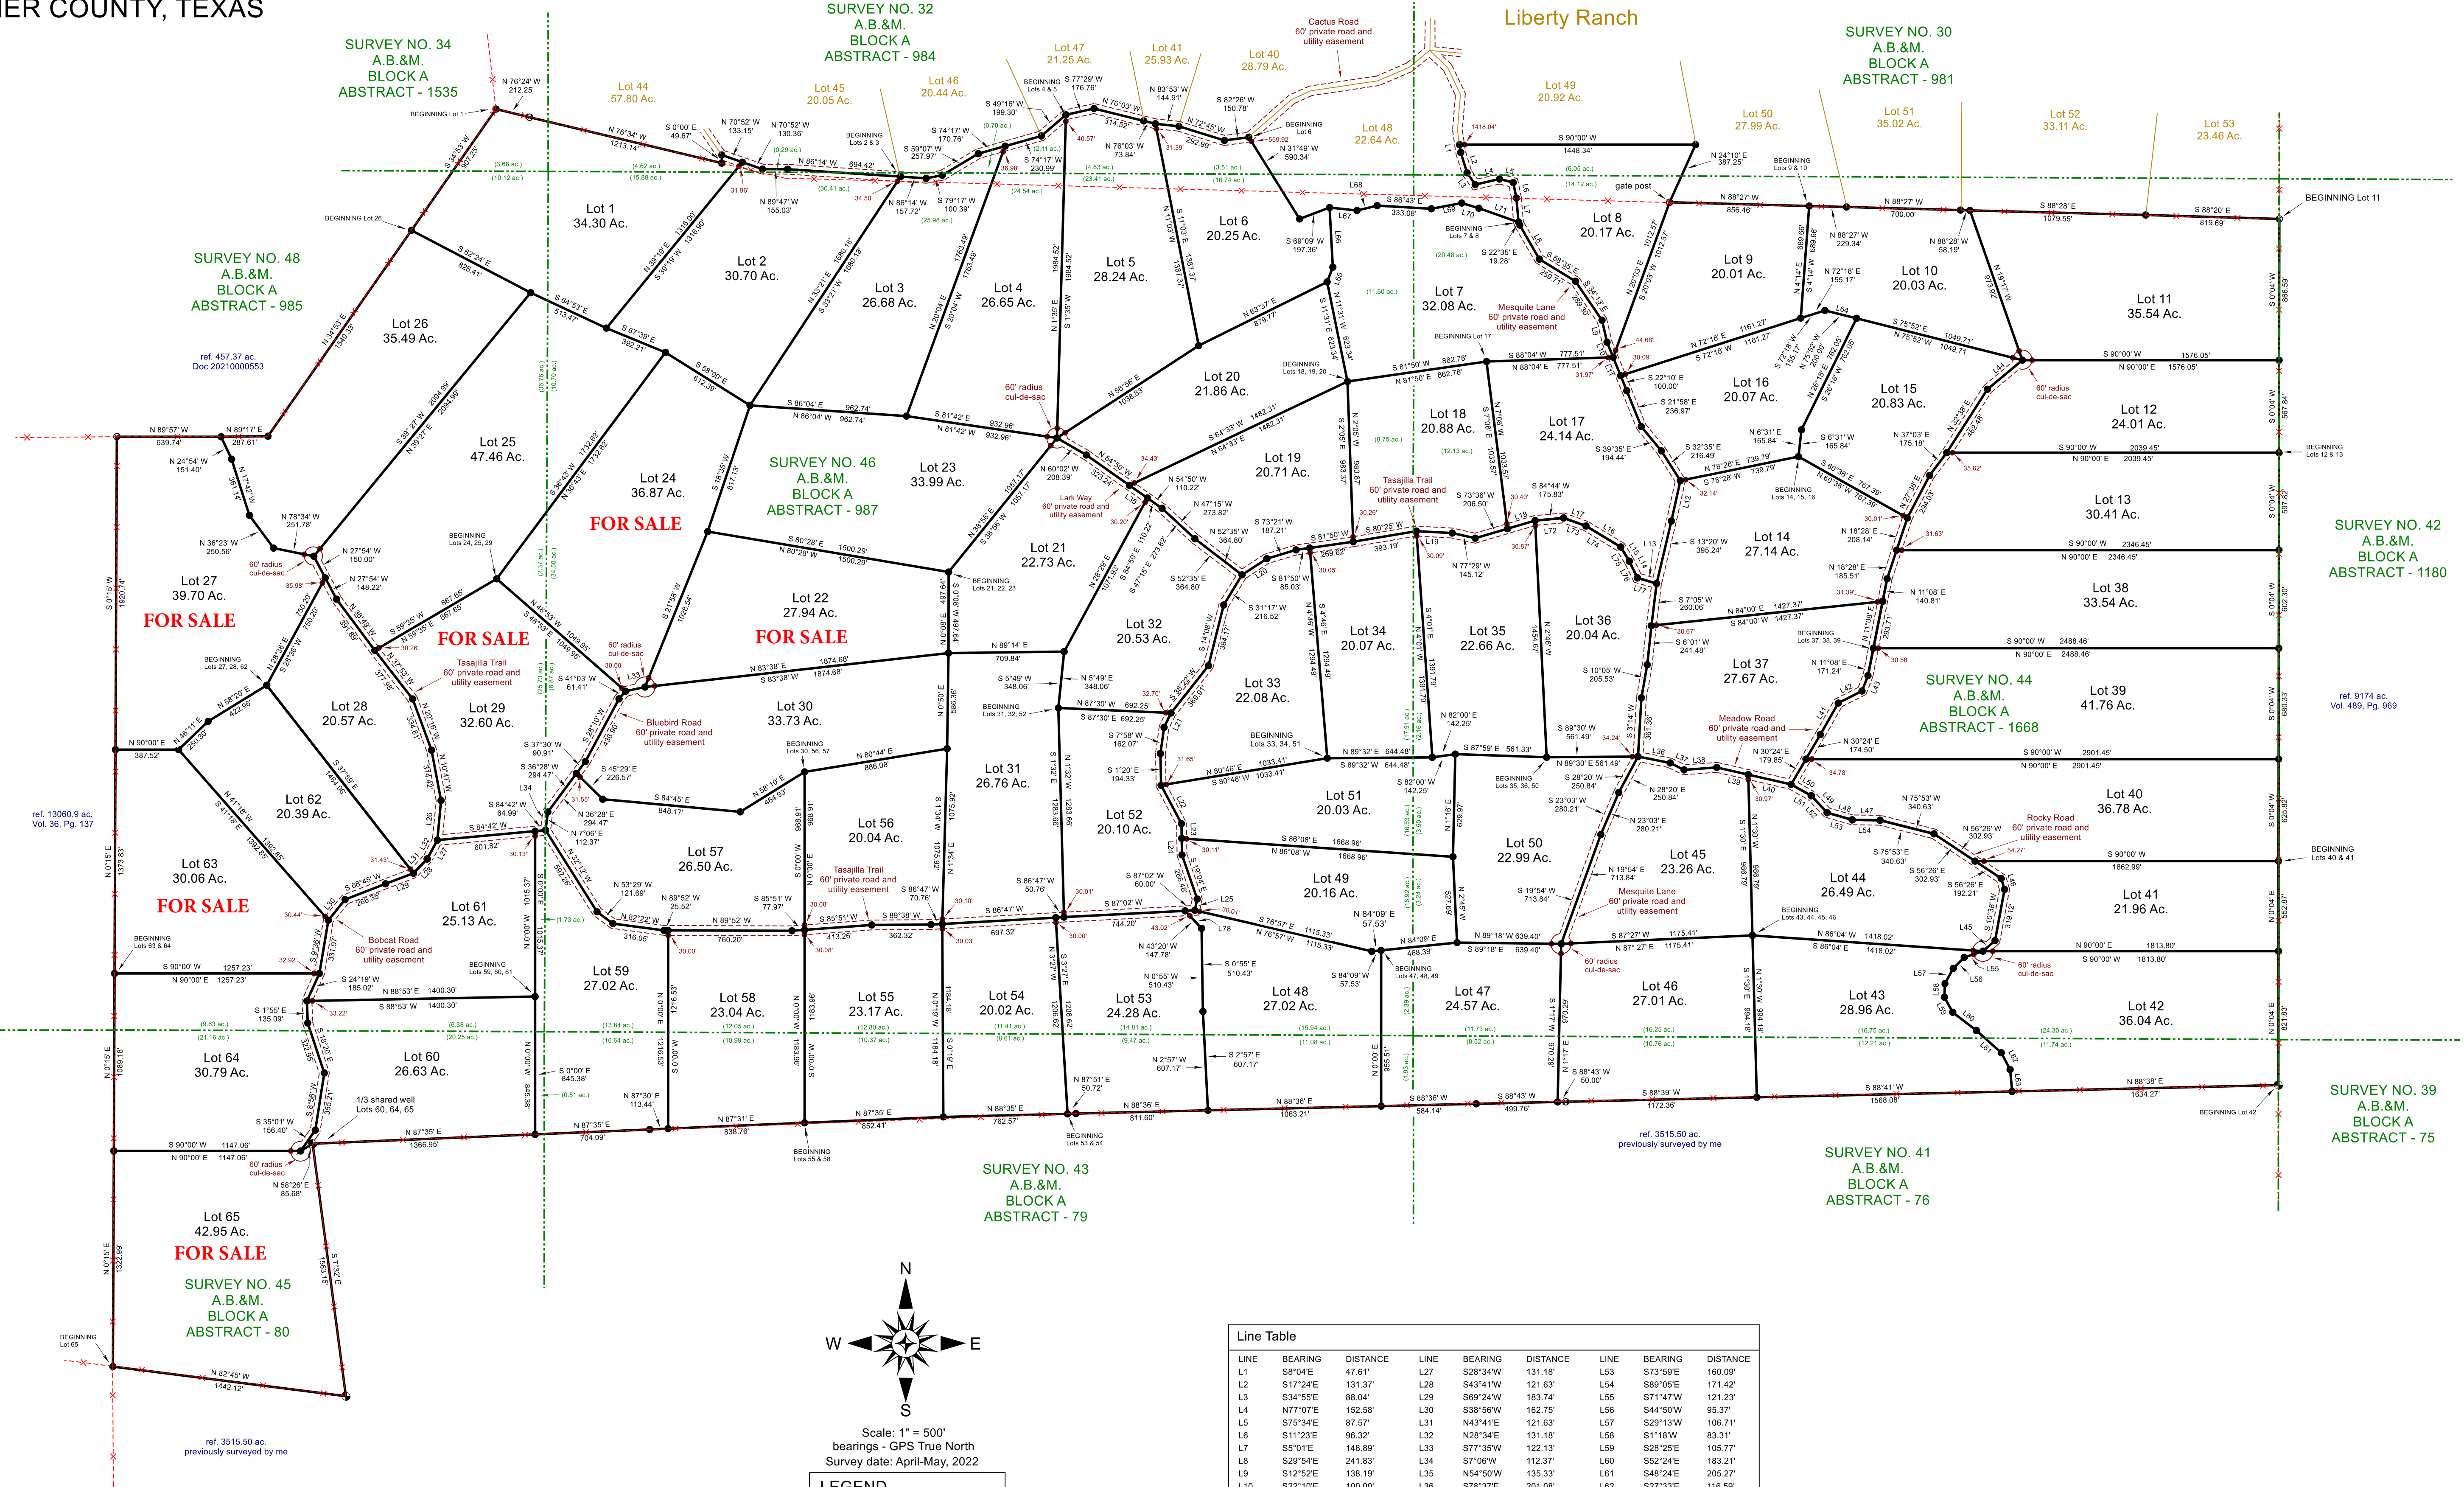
IER COUNTY, TEXAS

Liberty Ranch

SURVEY NO. 34
A.B.&M.
BLOCK A
ABSTRACT - 1535

SURVEY NO. 32
A.B.&M.
BLOCK A
ABSTRACT - 984

SURVEY NO. 30
A.B.&M.
BLOCK A
ABSTRACT - 981

SURVEY NO. 48
A.B.&M.
BLOCK A
ABSTRACT - 985

SURVEY NO. 46
A.B.&M.
BLOCK A
ABSTRACT - 987

SURVEY NO. 42
A.B.&M.
BLOCK A
ABSTRACT - 1180

SURVEY NO. 44
A.B.&M.
BLOCK A
ABSTRACT - 1668

SURVEY NO. 39
A.B.&M.
BLOCK A
ABSTRACT - 75

SURVEY NO. 43
A.B.&M.
BLOCK A
ABSTRACT - 79

SURVEY NO. 41
A.B.&M.
BLOCK A
ABSTRACT - 76

SURVEY NO. 45
A.B.&M.
BLOCK A
ABSTRACT - 80

Lot 44 57.80 Ac.
Lot 45 20.05 Ac.
Lot 46 20.44 Ac.
Lot 47 21.25 Ac.
Lot 41 25.93 Ac.
Lot 40 28.79 Ac.
Lot 48 22.64 Ac.
Lot 49 20.92 Ac.
Lot 50 27.99 Ac.
Lot 51 35.02 Ac.
Lot 52 33.11 Ac.
Lot 53 23.46 Ac.

Cactus Road
60' private road and utility easement

Lot 1 34.30 Ac.
Lot 2 30.70 Ac.
Lot 3 26.68 Ac.
Lot 4 26.65 Ac.
Lot 5 28.24 Ac.
Lot 6 20.25 Ac.
Lot 7 32.08 Ac.
Lot 8 20.17 Ac.
Lot 9 20.01 Ac.
Lot 10 20.03 Ac.
Lot 11 35.54 Ac.
Lot 12 24.01 Ac.
Lot 13 30.41 Ac.
Lot 14 27.14 Ac.
Lot 15 20.83 Ac.
Lot 16 20.07 Ac.
Lot 17 24.14 Ac.
Lot 18 20.88 Ac.
Lot 19 20.71 Ac.
Lot 20 21.86 Ac.
Lot 21 22.73 Ac.
Lot 22 27.94 Ac.
Lot 23 33.99 Ac.
Lot 24 36.87 Ac.
Lot 25 47.46 Ac.
Lot 26 35.49 Ac.
Lot 27 39.70 Ac.
Lot 28 20.57 Ac.
Lot 29 32.60 Ac.
Lot 30 33.73 Ac.
Lot 31 26.76 Ac.
Lot 32 20.53 Ac.
Lot 33 22.08 Ac.
Lot 34 20.07 Ac.
Lot 35 22.66 Ac.
Lot 36 20.04 Ac.
Lot 37 27.67 Ac.
Lot 38 33.54 Ac.
Lot 39 41.76 Ac.
Lot 40 36.78 Ac.
Lot 41 21.96 Ac.
Lot 42 36.04 Ac.
Lot 43 28.96 Ac.
Lot 44 26.49 Ac.
Lot 45 23.26 Ac.
Lot 46 27.01 Ac.
Lot 47 24.57 Ac.
Lot 48 27.02 Ac.
Lot 49 20.16 Ac.
Lot 50 22.99 Ac.
Lot 51 20.03 Ac.
Lot 52 20.10 Ac.
Lot 53 24.28 Ac.
Lot 54 20.02 Ac.
Lot 55 23.17 Ac.
Lot 56 20.04 Ac.
Lot 57 26.50 Ac.
Lot 58 23.04 Ac.
Lot 59 27.02 Ac.
Lot 60 26.63 Ac.
Lot 61 25.13 Ac.
Lot 62 20.39 Ac.
Lot 63 30.06 Ac.
Lot 64 30.79 Ac.
Lot 65 42.95 Ac.

FOR SALE
FOR SALE
FOR SALE
FOR SALE
FOR SALE
FOR SALE

Mesquite Lane
60' private road and utility easement

Tasajilla Trail
60' private road and utility easement

Lark Way
60' private road and utility easement

Bluebird Road
60' private road and utility easement

Meadow Road
60' private road and utility easement

Rocky Road
60' private road and utility easement

Bobcat Road
60' private road and utility easement

60' radius cul-de-sac

1/3 shared well
Lots 60, 64, 65

gate post

ref. 457.37 ac.
Doc 20210000553

ref. 13060.9 ac.
Vol. 36, Pg. 137

ref. 9174 ac.
Vol. 489, Pg. 969

ref. 3515.50 ac.
previously surveyed by me

ref. 3515.50 ac.
previously surveyed by me

BEGINNING Lot 1
BEGINNING Lot 11
BEGINNING Lot 26
BEGINNING Lot 42
BEGINNING Lot 65

N
W
E
S

Scale: 1" = 500'
bearings - GPS True North
Survey date: April-May, 2022

LEGEND

Line Table

| LINE | BEARING | DISTANCE | LINE | BEARING | DISTANCE | LINE | BEARING | DISTANCE |
|---|---|---|---|---|---|---|---|---|
| L1 | S8°04'E | 47.61' | L27 | S28°34'W | 131.18' | L53 | S73°59'E | 160.09' |
| L2 | S17°24'E | 131.37' | L28 | S43°41'W | 121.63' | L54 | S89°05'E | 171.42' |
| L3 | S34°55'E | 88.04' | L29 | S69°24'W | 183.74' | L55 | S71°47'W | 121.23' |
| L4 | N77°07'E | 152.58' | L30 | S38°56'W | 162.75' | L56 | S44°50'W | 95.37' |
| L5 | S75°34'E | 87.57' | L31 | N43°41'E | 121.63' | L57 | S29°13'W | 106.71' |
| L6 | S11°23'E | 96.32' | L32 | N28°34'E | 131.18' | L58 | S1°18'W | 83.31' |
| L7 | S5°01'E | 148.89' | L33 | S77°35'W | 122.13' | L59 | S28°25'E | 105.77' |
| L8 | S29°54'E | 241.83' | L34 | S7°06'W | 112.37' | L60 | S52°24'E | 183.21' |
| L9 | S12°52'E | 138.19' | L35 | N54°50'W | 135.33' | L61 | S48°24'E | 205.27' |
| L10 | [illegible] | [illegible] | L36 | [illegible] | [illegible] | L62 | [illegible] | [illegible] |